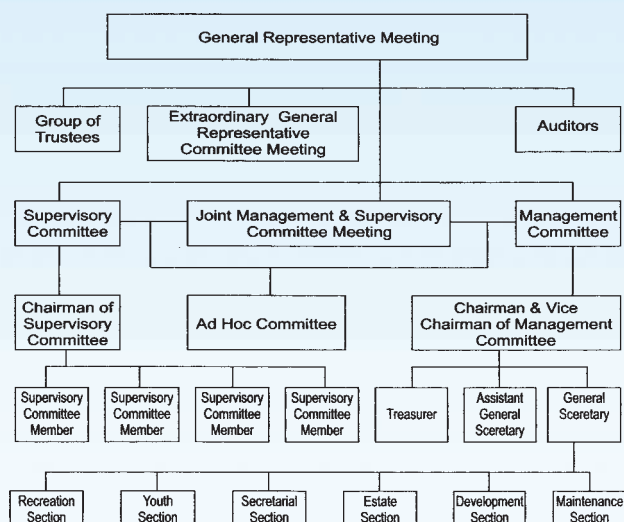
General Representative Meeting

Group of Trustees

Extraordinary General Representative Committee Meeting

Auditors

Supervisory Committee

Joint Management & Supervisory Committee Meeting

Management Committee

Chairman of Supervisory Committee

Ad Hoc Committee

Chairman & Vice Chairman of Management Committee

Supervisory Committee Member

Supervisory Committee Member

Supervisory Committee Member

Supervisory Committee Member

Treasurer

Assistant General Sceretary

General Sceretary

Recreation Section

Youth Section

Secretarial Section

Estate Section

Development Section

Maintenance Section